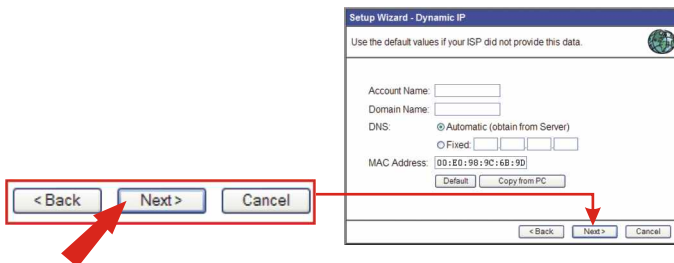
< Back
Next >
Cancel

Setup Wizard - Dynamic IP
Use the default values if your ISP did not provide this data.

Account Name:
Domain Name:
DNS:
Automatic (obtain from Server)
Fixed:
MAC Address: 00:E0:98:9C:6B:9D
Default
Copy from PC

< Back
Next >
Cancel